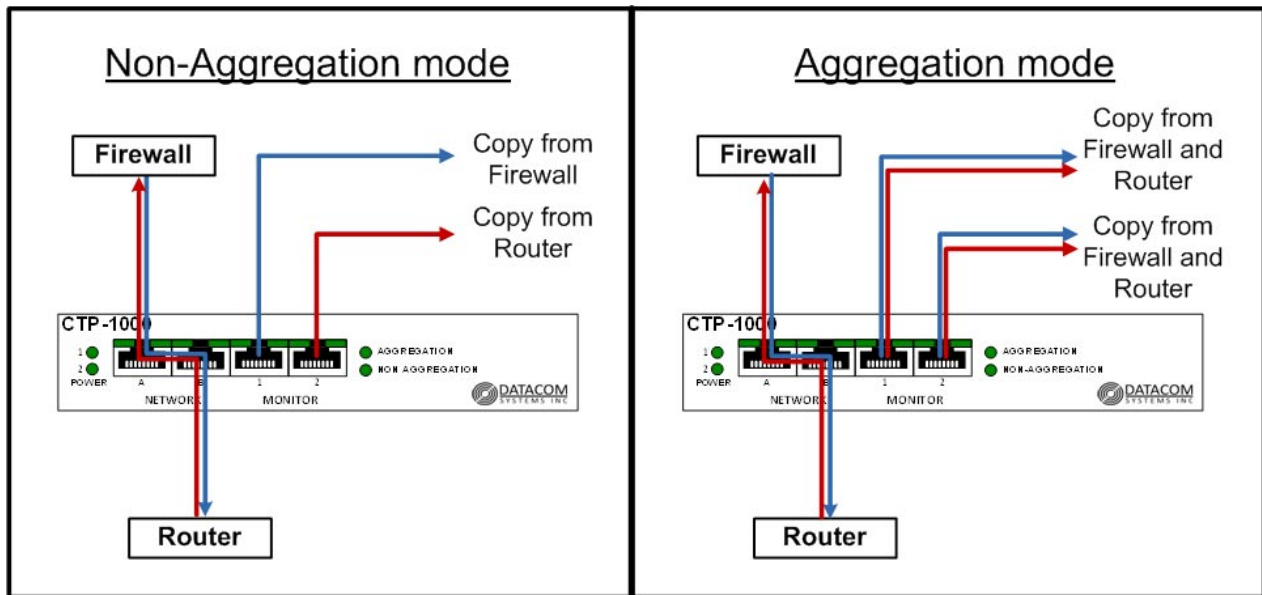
Non-Aggregation mode

Firewall

Copy from Firewall

Copy from Router

CTP-1000

1
2
POWER

A
B
NETWORK

1
2
MONITOR

AGGREGATION
NON AGGREGATION

DATACOM SYSTEMS INC

Router

Aggregation mode

Firewall

Copy from Firewall and Router

Copy from Firewall and Router

CTP-1000

1
2
POWER

A
B
NETWORK

1
2
MONITOR

AGGREGATION
NON-AGGREGATION

DATACOM SYSTEMS INC

Router